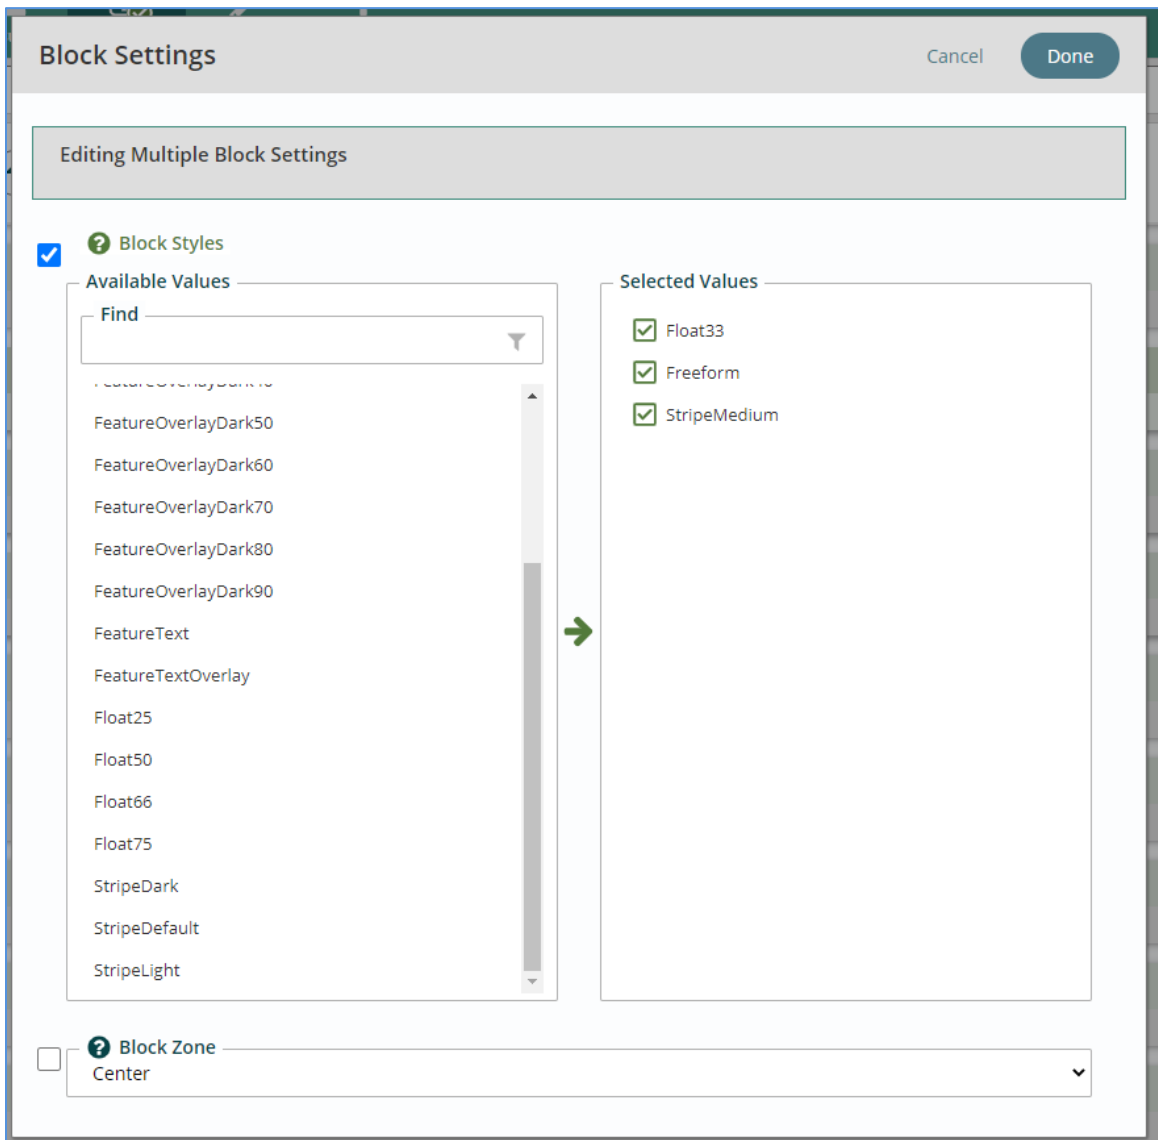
Block Settings

Cancel

Done

Editing Multiple Block Settings

Block Styles

Available Values

Find

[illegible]

FeatureOverlayDark50

FeatureOverlayDark60

FeatureOverlayDark70

FeatureOverlayDark80

FeatureOverlayDark90

FeatureText

FeatureTextOverlay

Float25

Float50

Float66

Float75

StripeDark

StripeDefault

StripeLight

Selected Values

Float33

Freeform

StripeMedium

Block Zone

Center